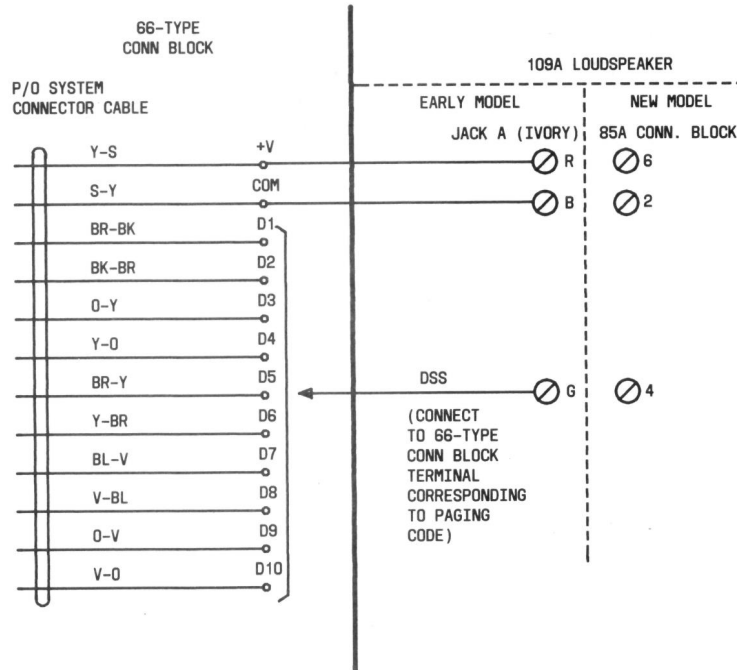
66-TYPE
CONN BLOCK

P/O SYSTEM
CONNECTOR CABLE

109A LOUDSPEAKER

EARLY MODEL

NEW MODEL

JACK A (IVORY)

85A CONN. BLOCK

Y-S
+V
R
6

S-Y
COM
B
2

BR-BK
D1

BK-BR
D2

O-Y
D3

Y-O
D4

BR-Y
D5
DSS
G
4

Y-BR
D6

BL-V
D7

V-BL
D8

O-V
D9

V-O
D10

(CONNECT TO 66-TYPE CONN BLOCK TERMINAL CORRESPONDING TO PAGING CODE)